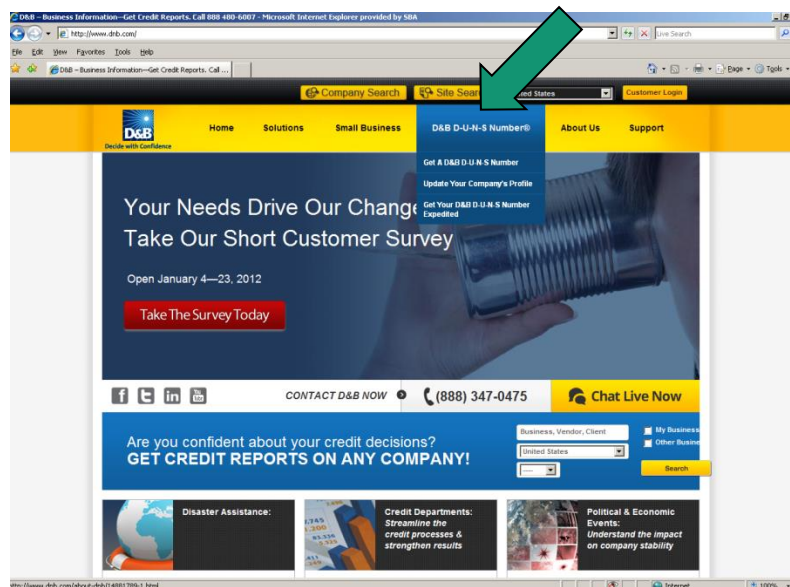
D&B -- Business Information--Get Credit Reports. Call 888 480-6007 - Microsoft Internet Explorer provided by SBA

http://www.dnb.com/

Live Search

File Edit View Favorites Tools Help

D&B -- Business Information--Get Credit Reports. Call ...

Page Tools

Company Search

Site Sear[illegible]

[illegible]ited States

Customer Login

D&B
Decide with Confidence

Home

Solutions

Small Business

D&B D-U-N-S Number®

About Us

Support

Get A D&B D-U-N-S Number

Update Your Company's Profile

Get Your D&B D-U-N-S Number Expedited

Your Needs Drive Our Change
Take Our Short Customer Survey

Open January 4—23, 2012

Take The Survey Today

CONTACT D&B NOW

(888) 347-0475

Chat Live Now

Are you confident about your credit decisions?
GET CREDIT REPORTS ON ANY COMPANY!

Business, Vendor, Client

United States

My Business

Other Busine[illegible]

Search

Disaster Assistance:

Credit Departments:
Streamline the credit processes & strengthen results

Political & Economic Events:
Understand the impact on company stability

http://www.dnb.com/about-dnb/14801799-1.html

Internet

100%